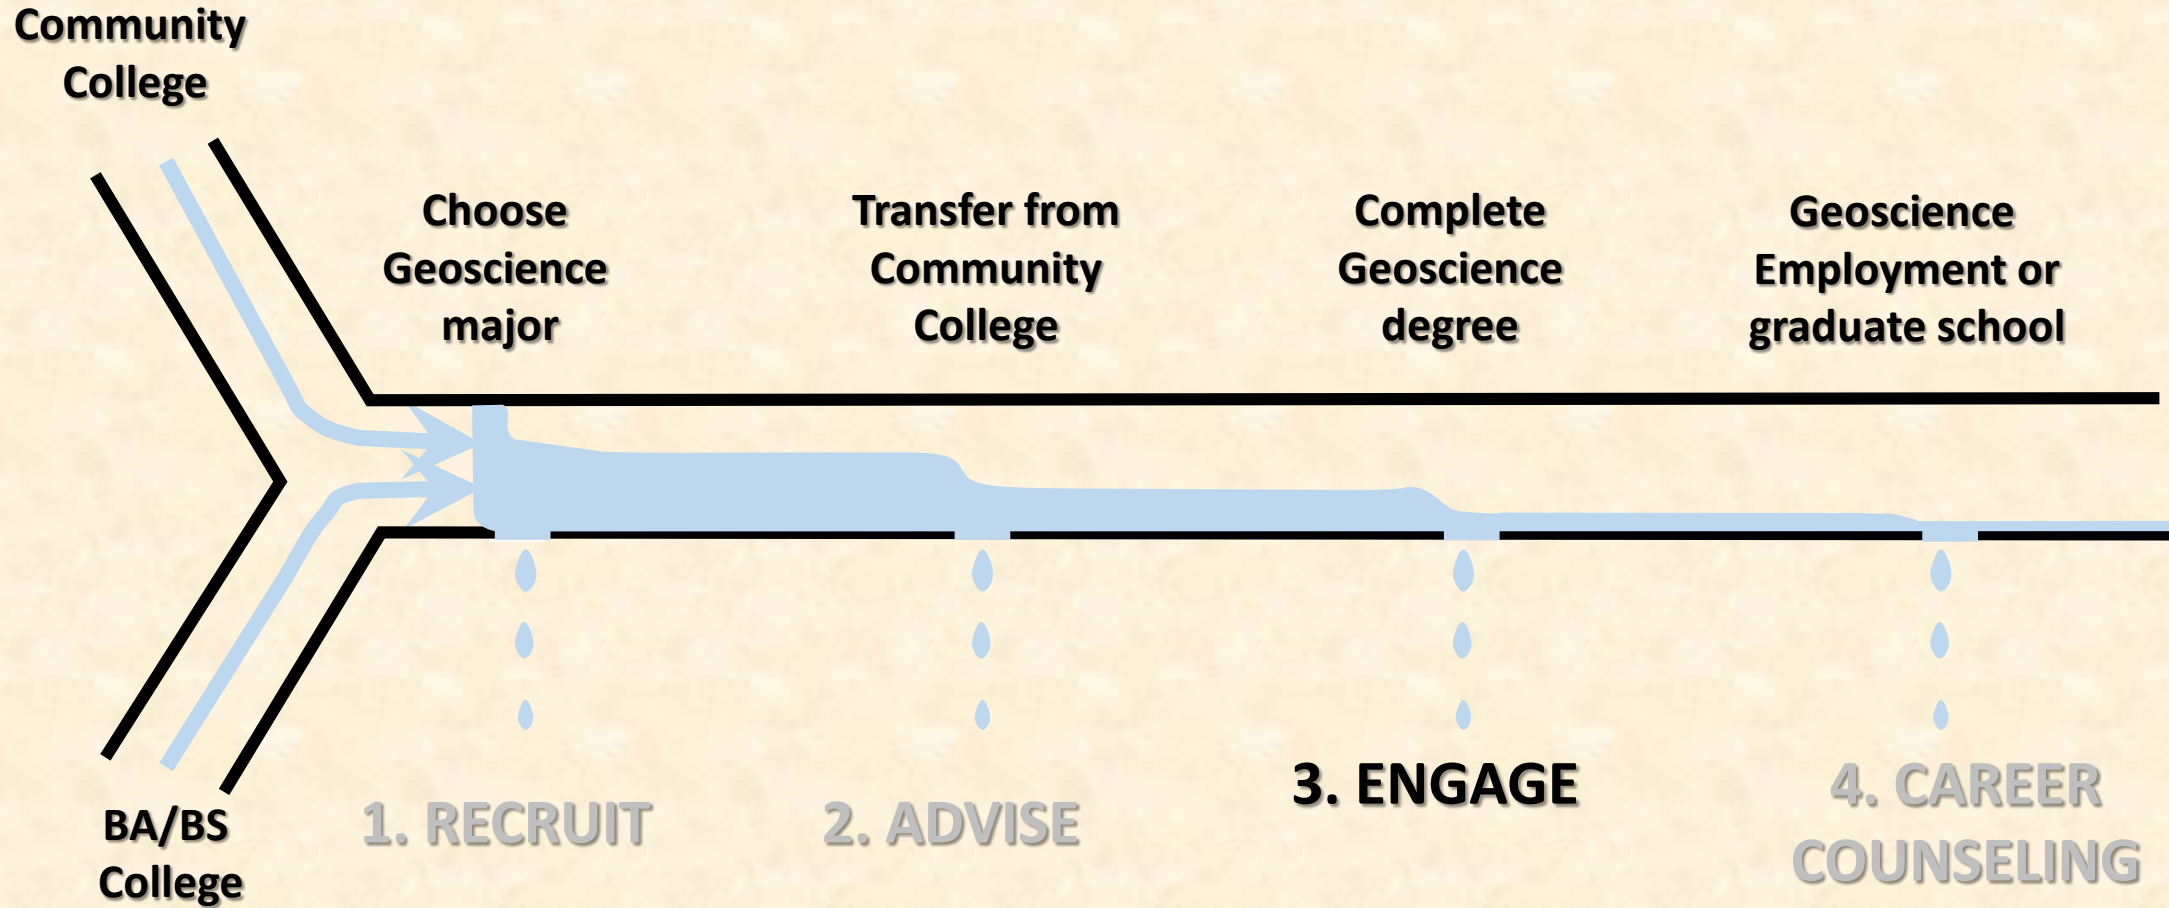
Community College

Choose Geoscience major

Transfer from Community College

Complete Geoscience degree

Geoscience Employment or graduate school

BA/BS College

1. RECRUIT

2. ADVISE

3. ENGAGE

4. CAREER COUNSELING